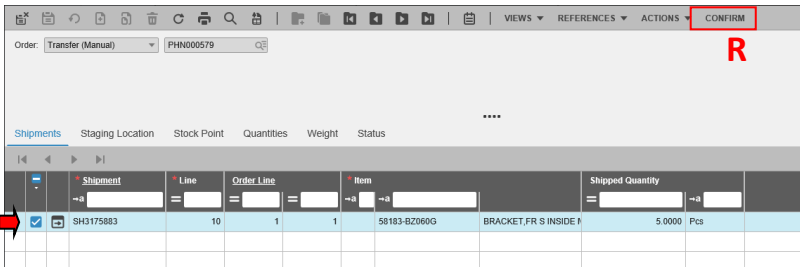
VIEWS ▼ REFERENCES ▼ ACTIONS ▼ CONFIRM

R

Order: Transfer (Manual) PHN000579

....

Shipments Staging Location Stock Point Quantities Weight Status

| | | * Shipment | * Line | Order Line | | * Item | | Shipped Quantity | |
|---|---|---|---|---|---|---|---|---|---|
| | | | = | = | = | →a | →a | = | →a |
| ☑ | | SH3175883 | 10 | 1 | 1 | | 58183-BZ060G | BRACKET,FR S INSIDE N | 5.0000 | Pcs |